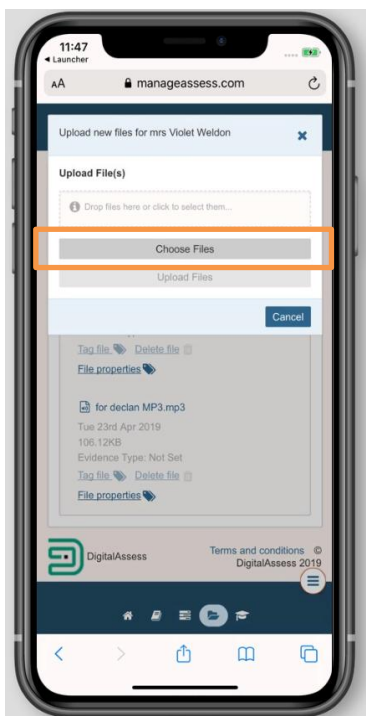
11:47
◂ Launcher

AA manageassess.com

Upload new files for mrs Violet Weldon ×

Upload File(s)

Drop files here or click to select them...

Choose Files

Upload Files

Cancel

Tag file Delete file

File properties

for declan MP3.mp3
Tue 23rd Apr 2019
106.12KB
Evidence Type: Not Set
Tag file Delete file
File properties

DigitalAssess

Terms and conditions © DigitalAssess 2019